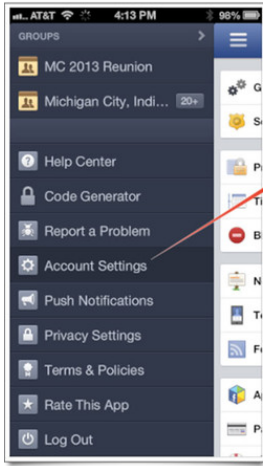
AT&T 4:13 PM 98%

GROUPS

MC 2013 Reunion

Michigan City, Indi... 20+

Help Center

Code Generator

Report a Problem

Account Settings

Push Notifications

Privacy Settings

Terms & Policies

Rate This App

Log Out

G

S

P

Ti

B

N

T

F

A

P